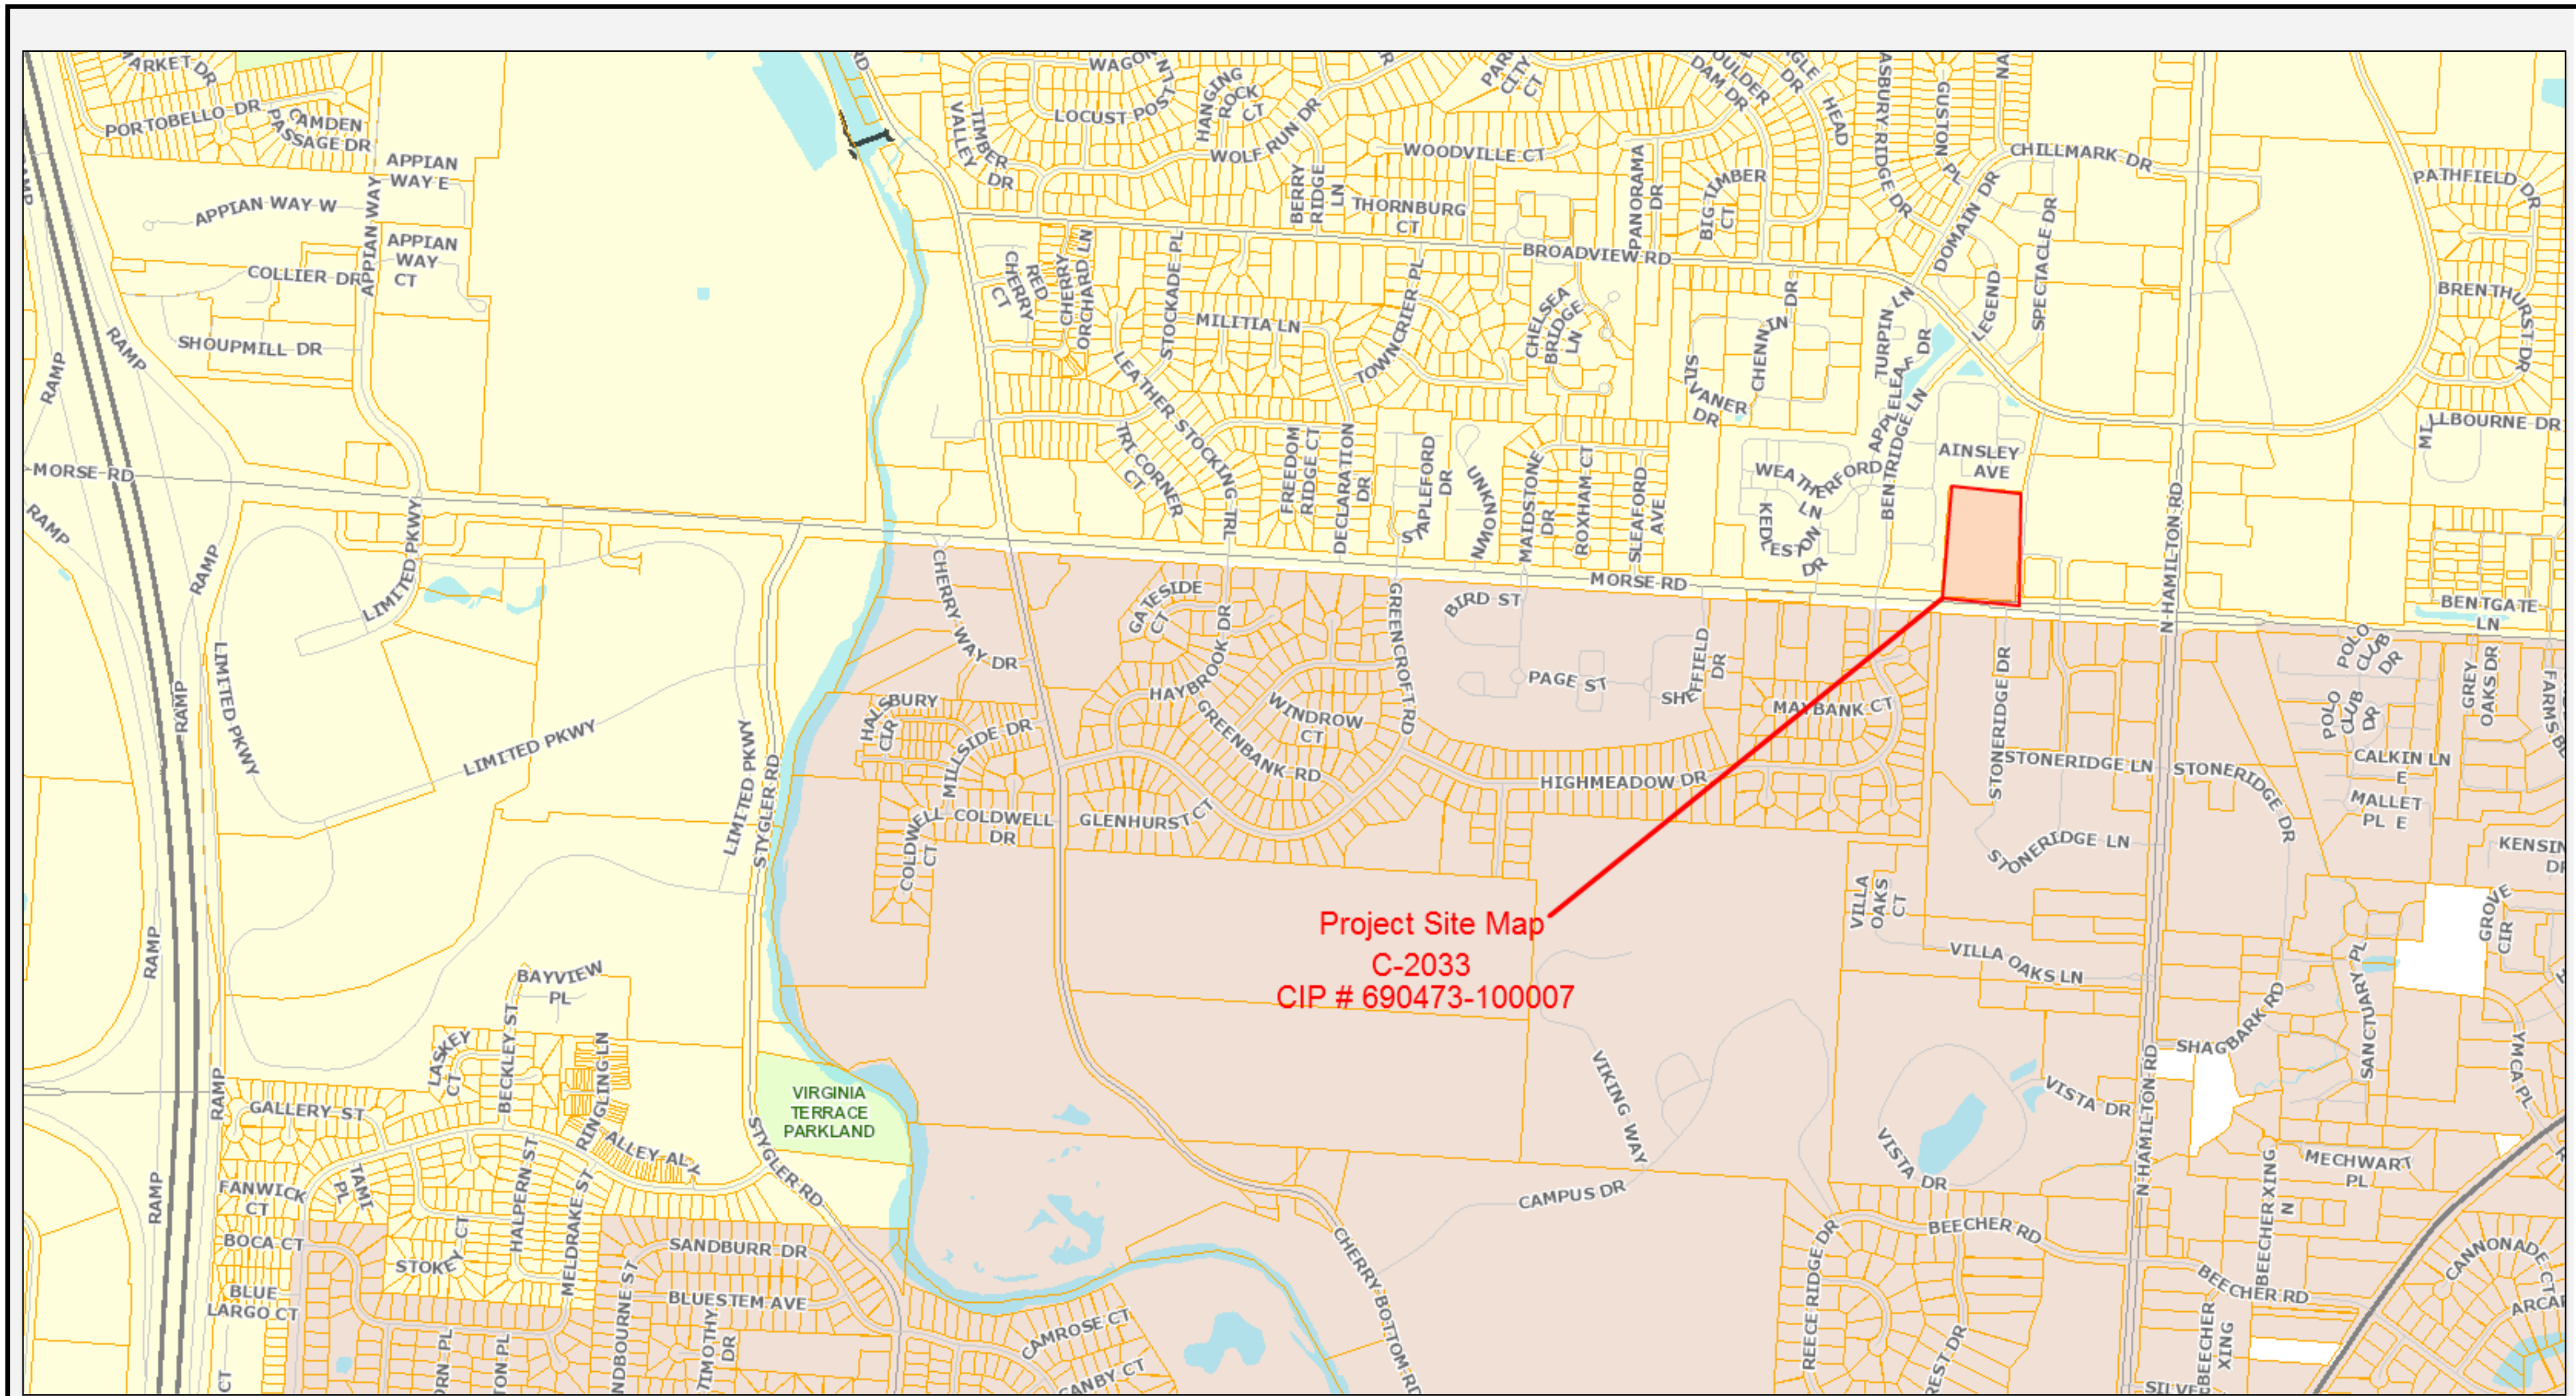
Project Site Map
C-2033
CIP # 690473-100007

MARKET DR
PORTOBELLO DR
CAMDEN PASSAGE DR
APPIAN WAY E
APPIAN WAY W
APPIAN WAY
APPIAN WAY CT
COLLIER DR
SHOUPMILL DR
RAMP
MORSE RD
LIMITED PKWY
WAGON
LOCUST POST LN
TIMBER VALLEY DR
HANGING ROCK CT
WOLF RUN DR
BERRY RIDGE LN
THORNBURG CT
WOODVILLE CT
PARK CITY CT
BOULDER DAM DR
HEAD
ASBURY RIDGE DR
GUSTON PL
CHILLMARK DR
PATHFIELD DR
BROADVIEW RD
PANORAMA DR
BIG TIMBER CT
DOMAIN DR
SPECTACLE DR
LEGEND
BRENTHURST DR
RED CHERRY CT
CHERRY ORCHARD LN
STOCKADE PL
MILITIA LN
TOWNCRIER PL
CHELSEA BRIDGE LN
CHENNIN DR
SYLVANER DR
TURPIN LN
APPLELEAF DR
BENTRIDGE LN
MILLBOURNE DR
LEATHER STOCKING TRL
TRI CORNER CT
FREEDOM RIDGE CT
DECLARATION DR
STAPLEFORD DR
UNKNOWN
MAIDSTONE DR
ROXHAM CT
SLEAFORD AVE
WEATHERFORD LN
KEDLESTON DR
AINSLEY AVE
N HAMILTON RD
BENTGATE LN
CHERRY WAY DR
GATESIDE CT
HAYBROOK DR
GREENCROFT RD
BIRD ST
PAGE ST
SHEFFIELD DR
MAYBANK CT
STONERIDGE DR
STONERIDGE LN
POLO CLUB DR
GREY OAKS DR
FARMSBURY
CALKIN LN E
MALLET PL E
KENSINGTON DR
HALSBURY CIR
MILLSIDE DR
WINDROW CT
GREENBANK RD
HIGHMEADOW DR
COLDWELL CT
COLDWELL DR
GLENHURST CT
LIMITED PKWY
STYGLER RD
VILLA OAKS CT
VILLA OAKS LN
GROVE CIR
BAYVIEW PL
LASKEY CT
BECKLEY ST
RINGLING LN
ALLEY ALY
VIRGINIA TERRACE PARKLAND
VIKING WAY
SHAGBARK RD
SANCTUARY PL
YMCA PL
VISTA DR
GALLERY ST
FANWICK CT
TAMI PL
HALPERN ST
MELDRAKE ST
STYGLER RD
CAMPUS DR
MECHWART PL
BEECHER XING N
BOCA CT
STOKEY CT
SANDBURR DR
BLUE LARGO CT
BLUESTEM AVE
TIMOTHY DR
CAMROSE CT
CANBY CT
CHERRY BOTTOM RD
REECE RIDGE DR
BEECHER RD
CANNONADE CT
ARCA
BEECHER XING
SILVE